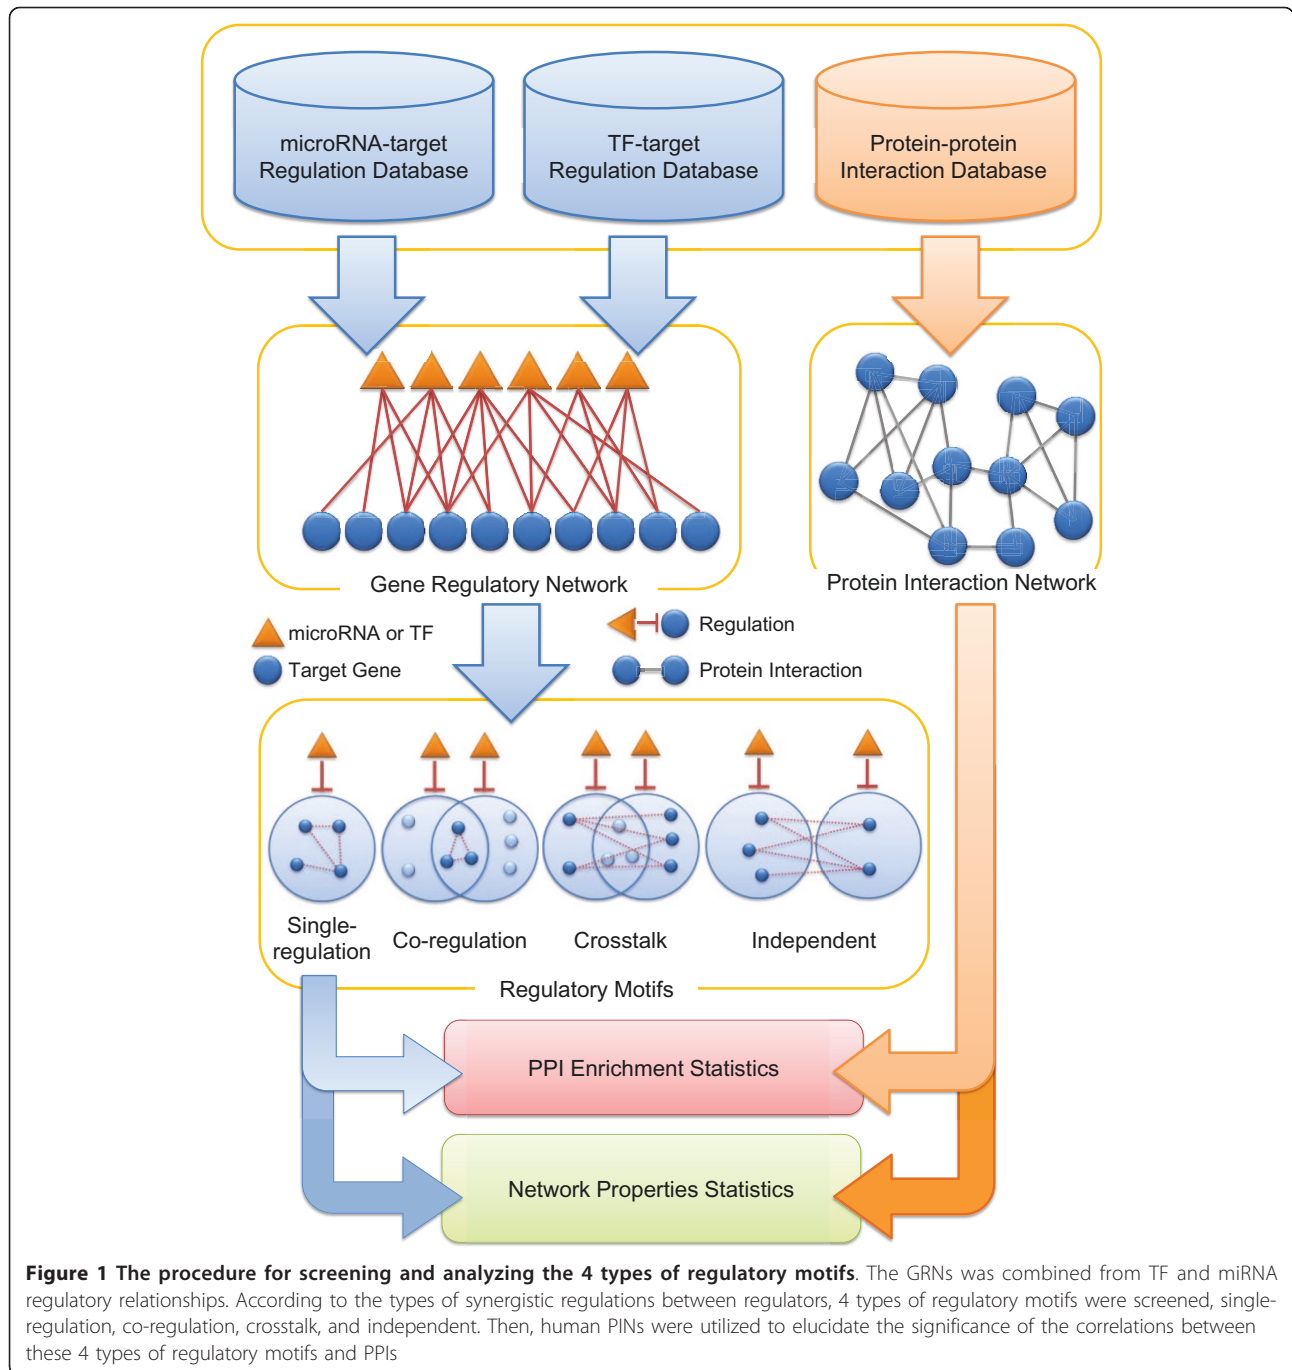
microRNA-target Regulation Database

TF-target Regulation Database

Protein-protein Interaction Database

Gene Regulatory Network

Protein Interaction Network

microRNA or TF

Target Gene

Regulation

Protein Interaction

Single-regulation

Co-regulation

Crosstalk

Independent

Regulatory Motifs

PPI Enrichment Statistics

Network Properties Statistics

**Figure 1 The procedure for screening and analyzing the 4 types of regulatory motifs**. The GRNs was combined from TF and miRNA regulatory relationships. According to the types of synergistic regulations between regulators, 4 types of regulatory motifs were screened, single-regulation, co-regulation, crosstalk, and independent. Then, human PINs were utilized to elucidate the significance of the correlations between these 4 types of regulatory motifs and PPIs